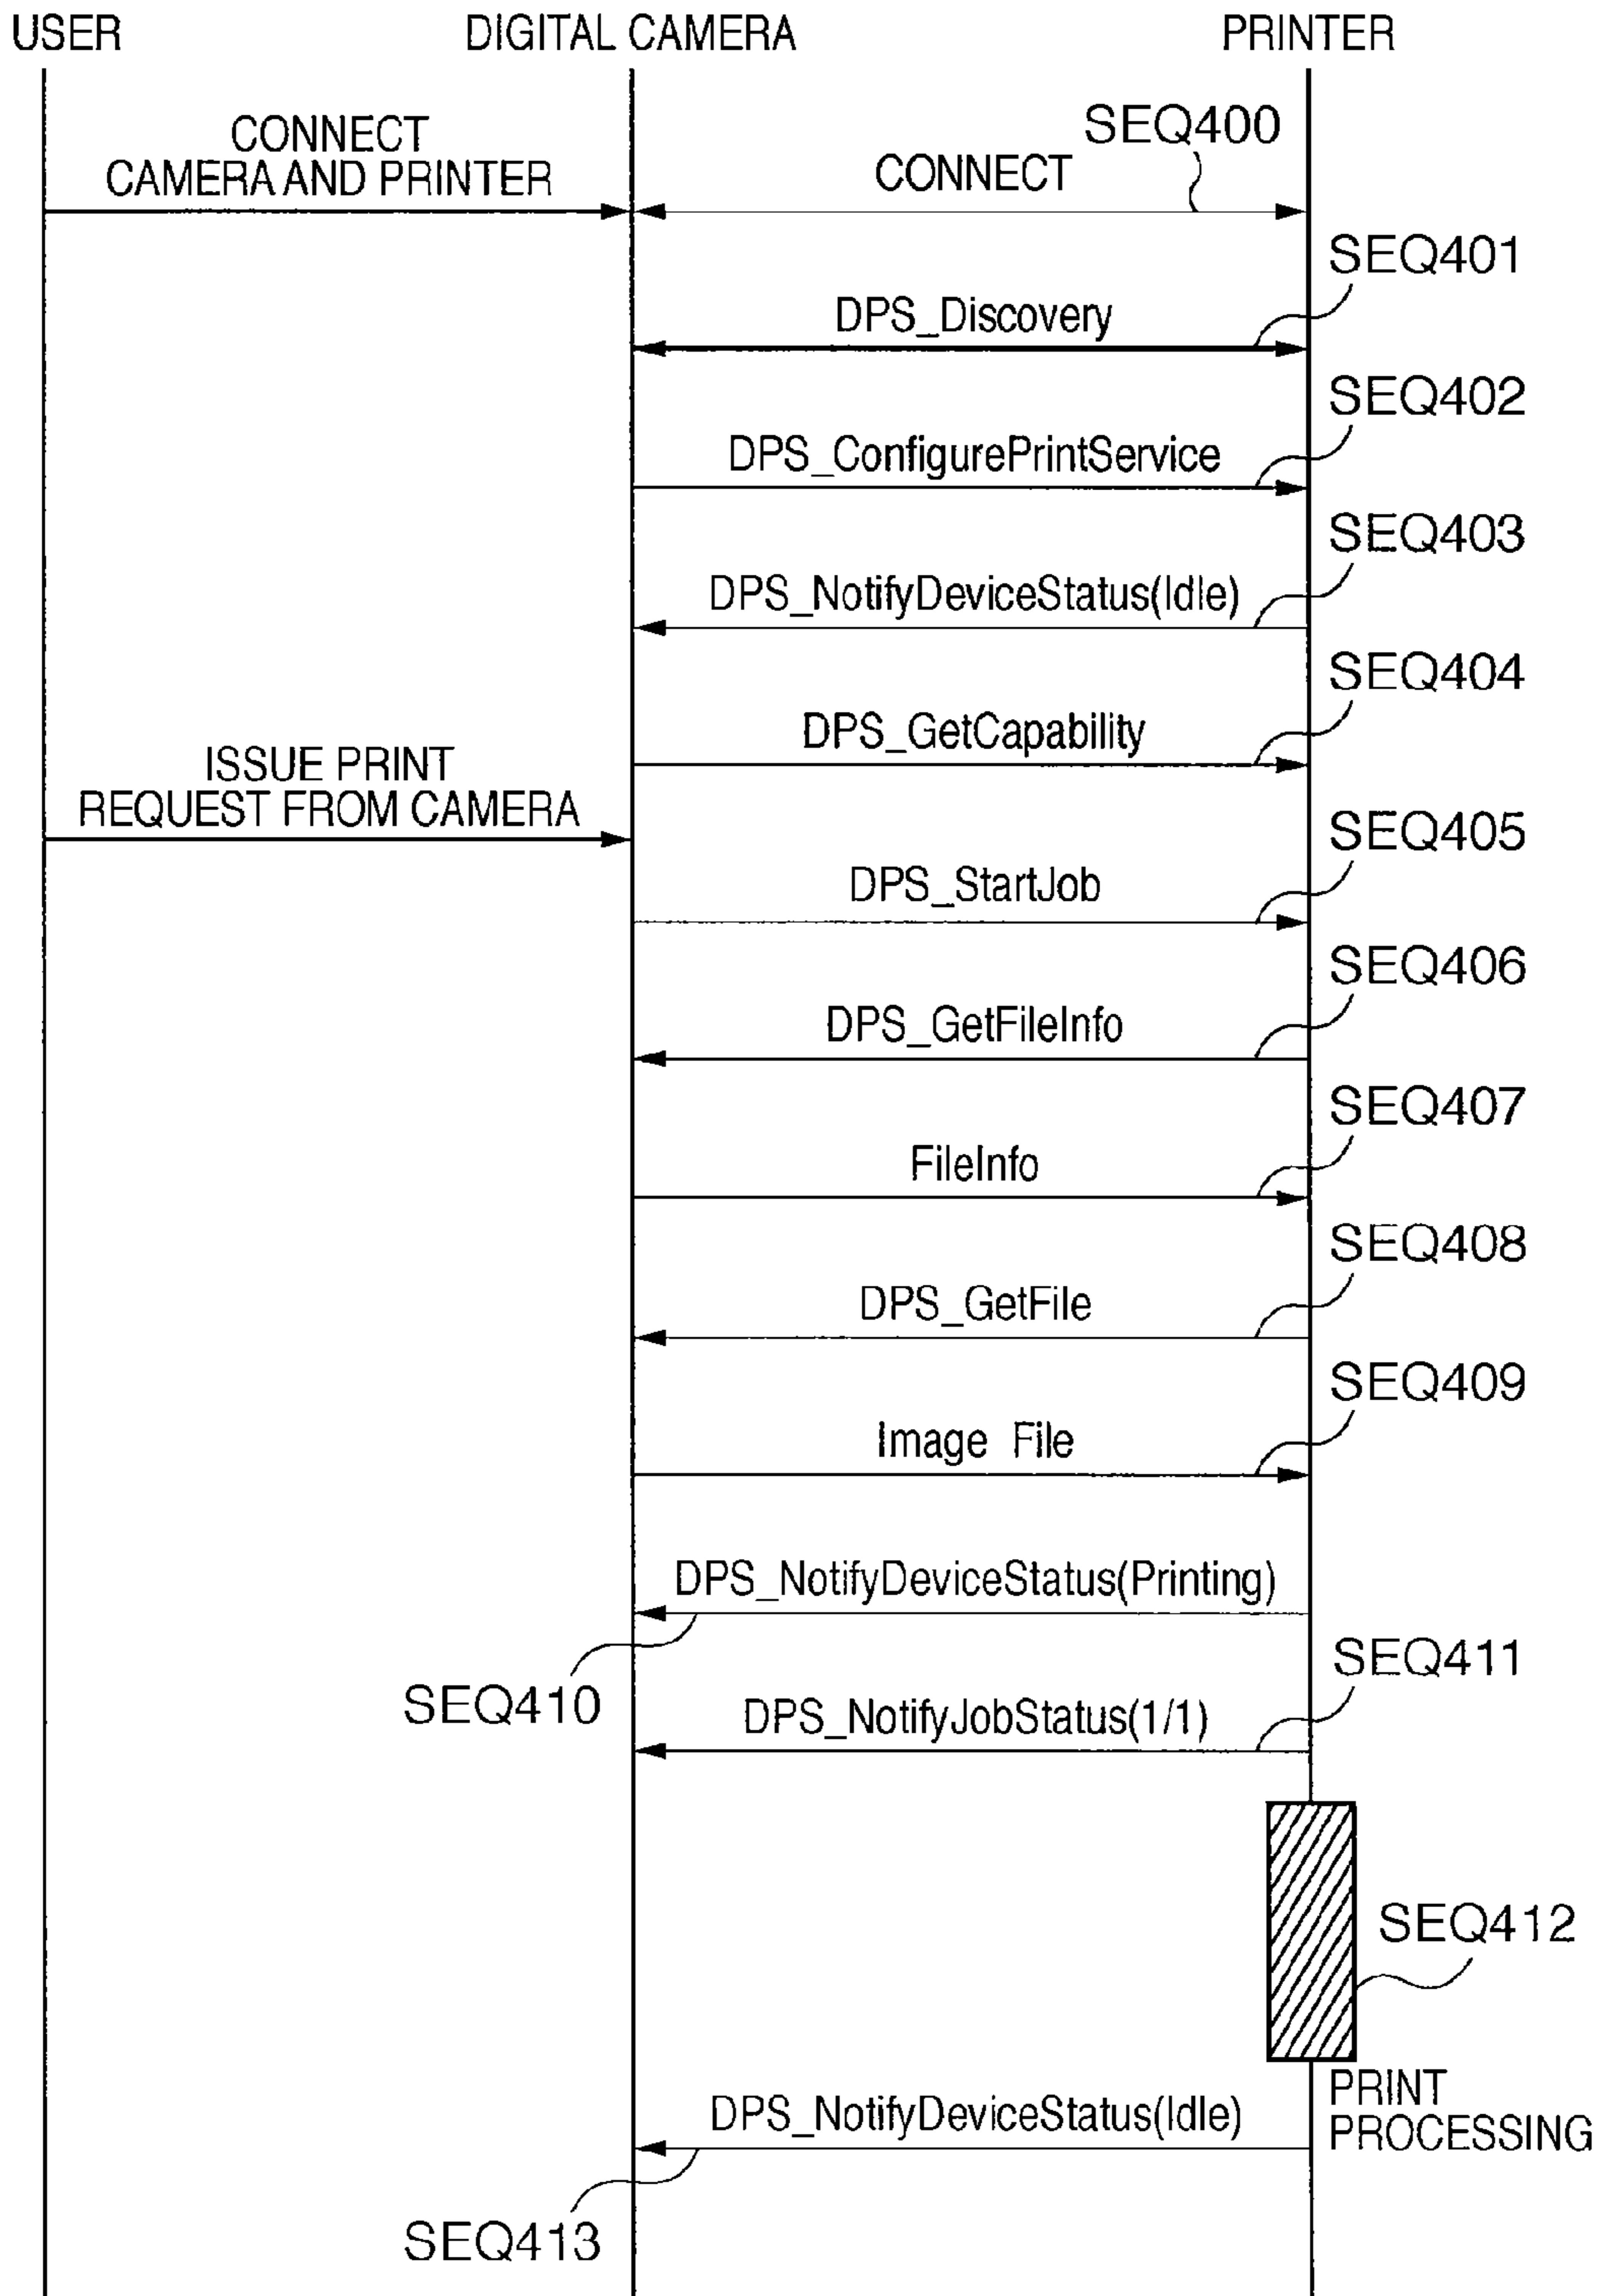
USER
DIGITAL CAMERA
PRINTER

CONNECT CAMERA AND PRINTER

SEQ400
CONNECT

SEQ401
DPS_Discovery

SEQ402
DPS_ConfigurePrintService

SEQ403
DPS_NotifyDeviceStatus(Idle)

SEQ404
DPS_GetCapability

ISSUE PRINT REQUEST FROM CAMERA

SEQ405
DPS_StartJob

SEQ406
DPS_GetFileInfo

SEQ407
FileInfo

SEQ408
DPS_GetFile

SEQ409
Image File

DPS_NotifyDeviceStatus(Printing)
SEQ410

SEQ411
DPS_NotifyJobStatus(1/1)

SEQ412
PRINT PROCESSING

DPS_NotifyDeviceStatus(Idle)
SEQ413